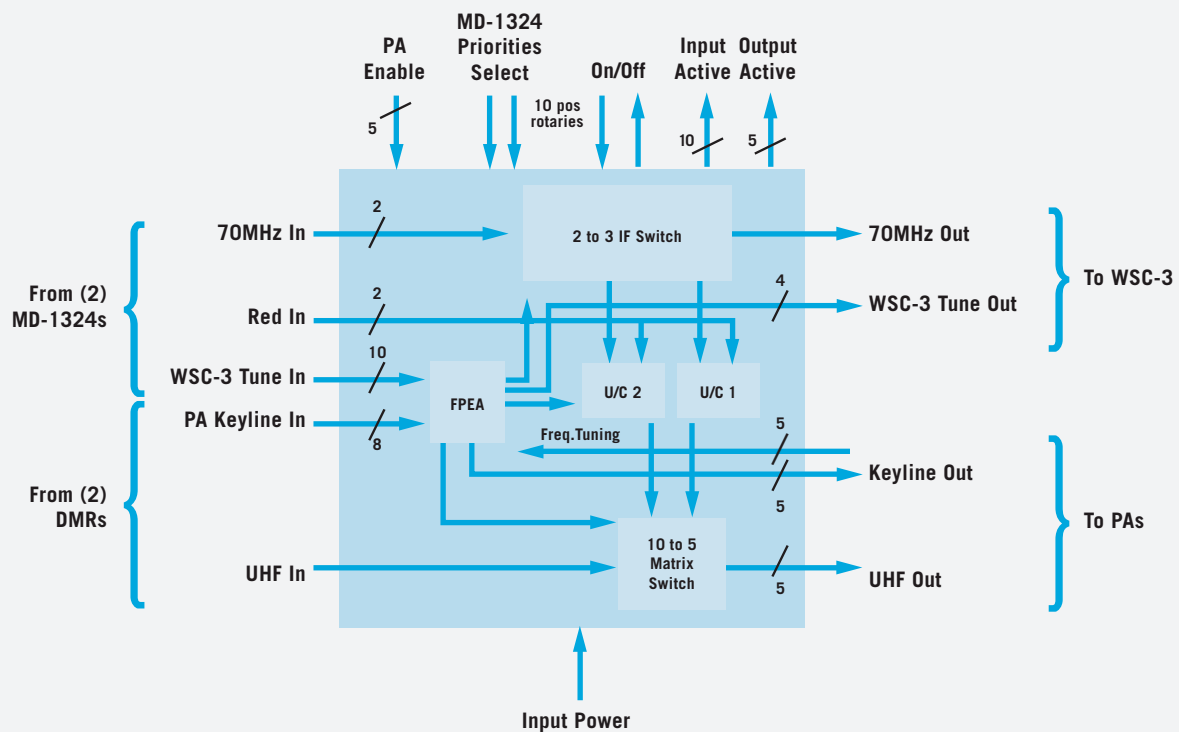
PA Enable

MD-1324 Priorities Select

10 pos rotaries

On/Off

Input Active

Output Active

5

10

5

From (2) MD-1324s

70MHz In

2

2 to 3 IF Switch

70MHz Out

To WSC-3

Red In

2

4

WSC-3 Tune Out

WSC-3 Tune In

10

FPEA

U/C 2

U/C 1

From (2) DMRs

PA Keyline In

8

Freq.Tuning

5

Keyline Out

5

To PAs

10 to 5 Matrix Switch

UHF In

UHF Out

5

Input Power